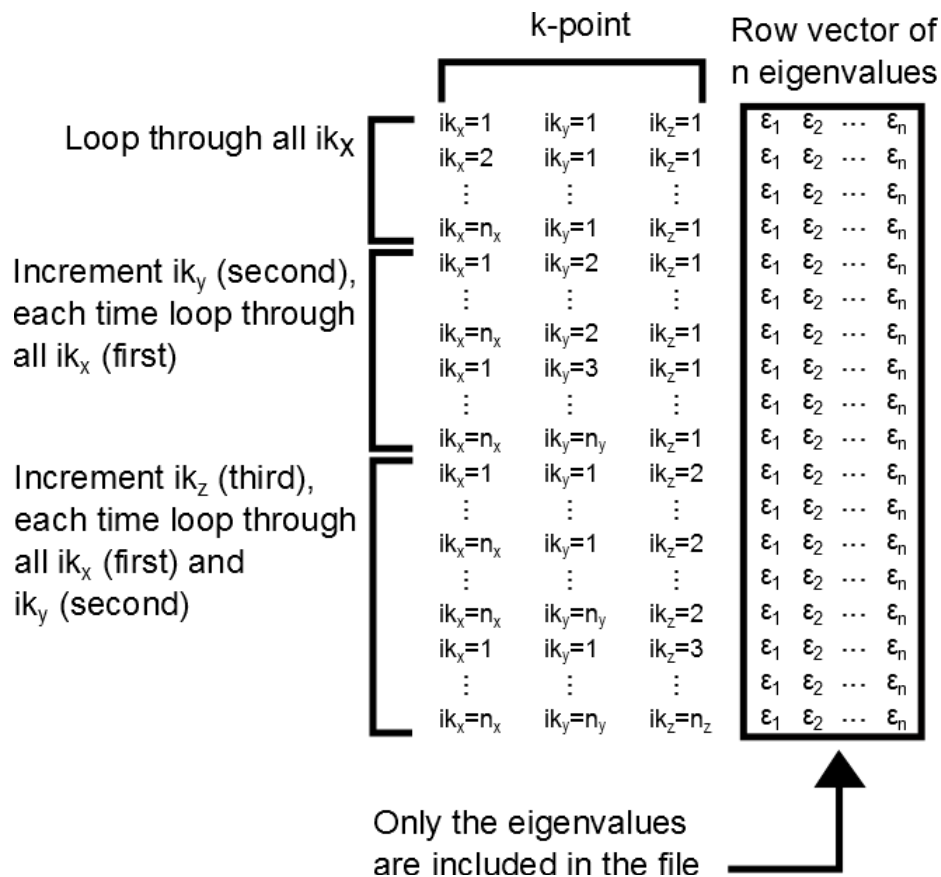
k-point

Row vector of n eigenvalues

Loop through all $ik_x$

Increment $ik_y$ (second), each time loop through all $ik_x$ (first)

Increment $ik_z$ (third), each time loop through all $ik_x$ (first) and $ik_y$ (second)

| | | | |
|---|---|---|---|
| $ik_x=1$ | $ik_y=1$ | $ik_z=1$ | $\varepsilon_1$ $\varepsilon_2$ $\cdots$ $\varepsilon_n$ |
| $ik_x=2$ | $ik_y=1$ | $ik_z=1$ | $\varepsilon_1$ $\varepsilon_2$ $\cdots$ $\varepsilon_n$ |
| $\vdots$ | $\vdots$ | $\vdots$ | $\varepsilon_1$ $\varepsilon_2$ $\cdots$ $\varepsilon_n$ |
| $ik_x=n_x$ | $ik_y=1$ | $ik_z=1$ | $\varepsilon_1$ $\varepsilon_2$ $\cdots$ $\varepsilon_n$ |
| $ik_x=1$ | $ik_y=2$ | $ik_z=1$ | $\varepsilon_1$ $\varepsilon_2$ $\cdots$ $\varepsilon_n$ |
| $\vdots$ | $\vdots$ | $\vdots$ | $\varepsilon_1$ $\varepsilon_2$ $\cdots$ $\varepsilon_n$ |
| $ik_x=n_x$ | $ik_y=2$ | $ik_z=1$ | $\varepsilon_1$ $\varepsilon_2$ $\cdots$ $\varepsilon_n$ |
| $ik_x=1$ | $ik_y=3$ | $ik_z=1$ | $\varepsilon_1$ $\varepsilon_2$ $\cdots$ $\varepsilon_n$ |
| $\vdots$ | $\vdots$ | $\vdots$ | $\varepsilon_1$ $\varepsilon_2$ $\cdots$ $\varepsilon_n$ |
| $ik_x=n_x$ | $ik_y=n_y$ | $ik_z=1$ | $\varepsilon_1$ $\varepsilon_2$ $\cdots$ $\varepsilon_n$ |
| $ik_x=1$ | $ik_y=1$ | $ik_z=2$ | $\varepsilon_1$ $\varepsilon_2$ $\cdots$ $\varepsilon_n$ |
| $\vdots$ | $\vdots$ | $\vdots$ | $\varepsilon_1$ $\varepsilon_2$ $\cdots$ $\varepsilon_n$ |
| $ik_x=n_x$ | $ik_y=1$ | $ik_z=2$ | $\varepsilon_1$ $\varepsilon_2$ $\cdots$ $\varepsilon_n$ |
| $\vdots$ | $\vdots$ | $\vdots$ | $\varepsilon_1$ $\varepsilon_2$ $\cdots$ $\varepsilon_n$ |
| $ik_x=n_x$ | $ik_y=n_y$ | $ik_z=2$ | $\varepsilon_1$ $\varepsilon_2$ $\cdots$ $\varepsilon_n$ |
| $ik_x=1$ | $ik_y=1$ | $ik_z=3$ | $\varepsilon_1$ $\varepsilon_2$ $\cdots$ $\varepsilon_n$ |
| $\vdots$ | $\vdots$ | $\vdots$ | $\varepsilon_1$ $\varepsilon_2$ $\cdots$ $\varepsilon_n$ |
| $ik_x=n_x$ | $ik_y=n_y$ | $ik_z=n_z$ | $\varepsilon_1$ $\varepsilon_2$ $\cdots$ $\varepsilon_n$ |

Only the eigenvalues are included in the file